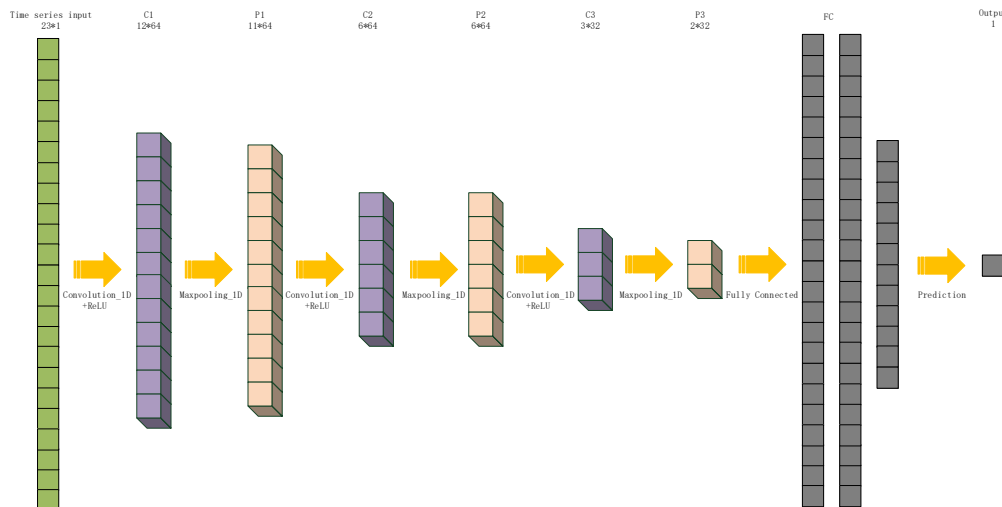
Time series input
23*1

C1
12*64

P1
11*64

C2
6*64

P2
6*64

C3
3*32

P3
2*32

FC

Outpu
1

Convolution_1D
+ReLU

Maxpooling_1D

Convolution_1D
+ReLU

Maxpooling_1D

Convolution_1D
+ReLU

Maxpooling_1D

Fully Connected

Prediction